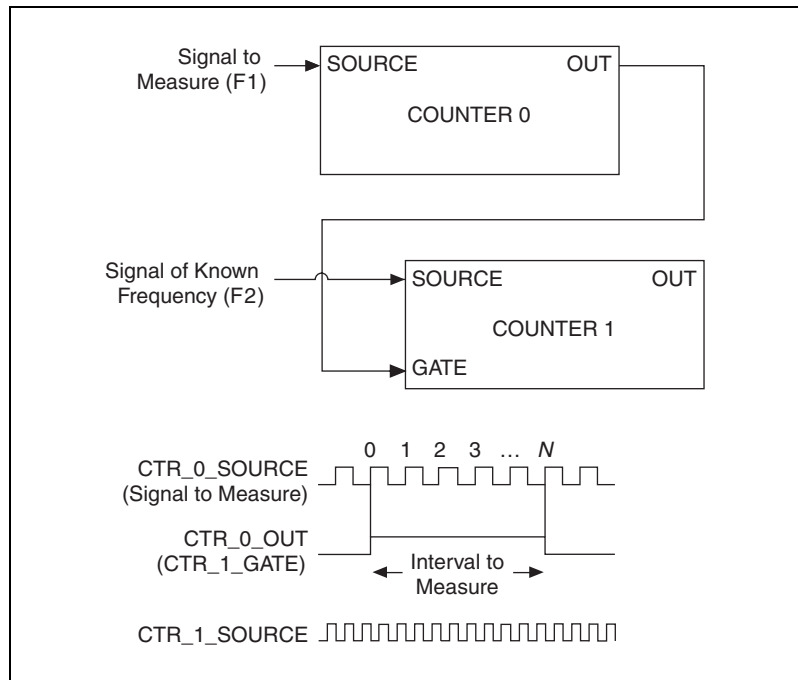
Signal to Measure (F1)

SOURCE

OUT

COUNTER 0

Signal of Known Frequency (F2)

SOURCE

OUT

COUNTER 1

GATE

0 1 2 3 … N

CTR_0_SOURCE (Signal to Measure)

CTR_0_OUT (CTR_1_GATE)

Interval to Measure

CTR_1_SOURCE